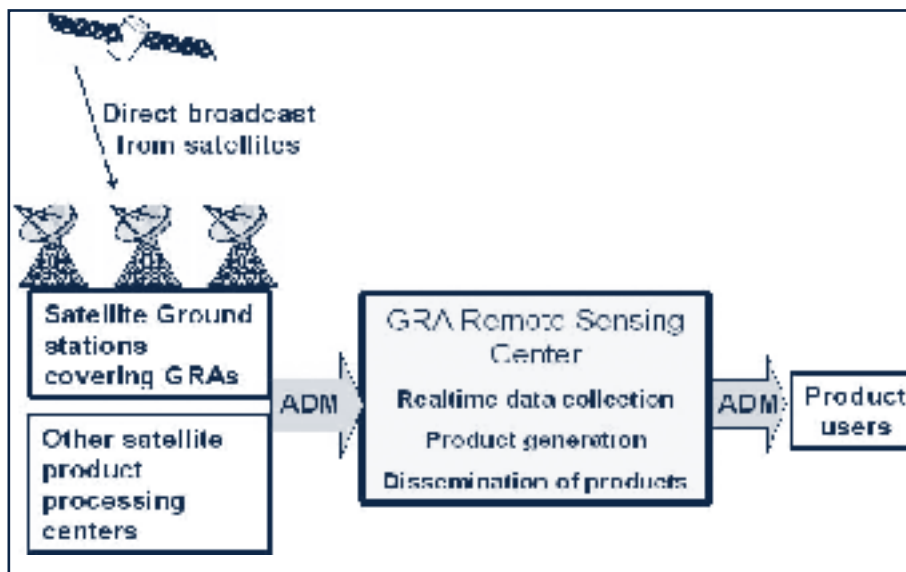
Direct broadcast from satellites

Satellite Ground stations covering GRAs

Other satellite product processing centers

ADM

GRA Remote Sensing Center

Realtime data collection

Product generation

Dissemination of products

ADM

Product users